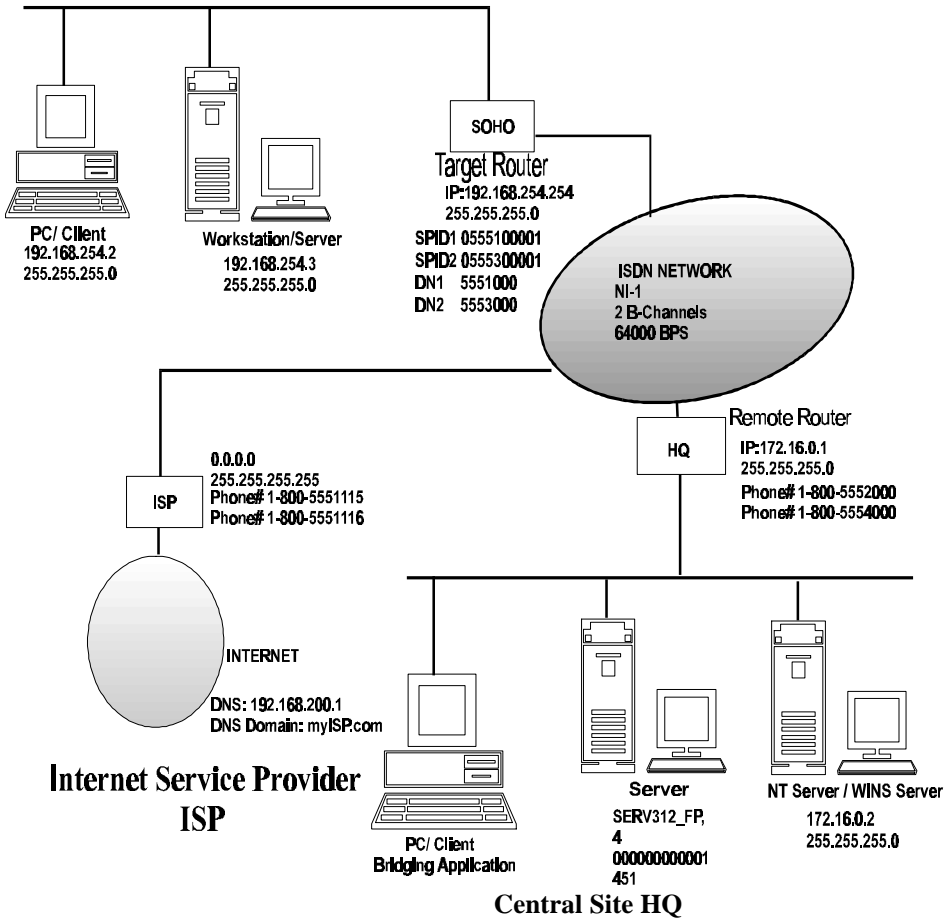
PC/ Client
192.168.254.2
255.255.255.0

Workstation/Server
192.168.254.3
255.255.255.0

SOHO

Target Router
IP:192.168.254.254
255.255.255.0
SPID1 0555100001
SPID2 0555300001
DN1 5551000
DN2 5553000

ISDN NETWORK
NI-1
2 B-Channels
64000 BPS

Remote Router
HQ
IP:172.16.0.1
255.255.255.0
Phone# 1-800-5552000
Phone# 1-800-5554000

0.0.0.0
255.255.255.255
Phone# 1-800-5551115
Phone# 1-800-5551116

ISP

INTERNET
DNS: 192.168.200.1
DNS Domain: myISP.com

Internet Service Provider
ISP

PC/ Client
Bridging Application

Server
SERV312_FP,
4
000000000001
451

NT Server / WINS Server
172.16.0.2
255.255.255.0

Central Site HQ